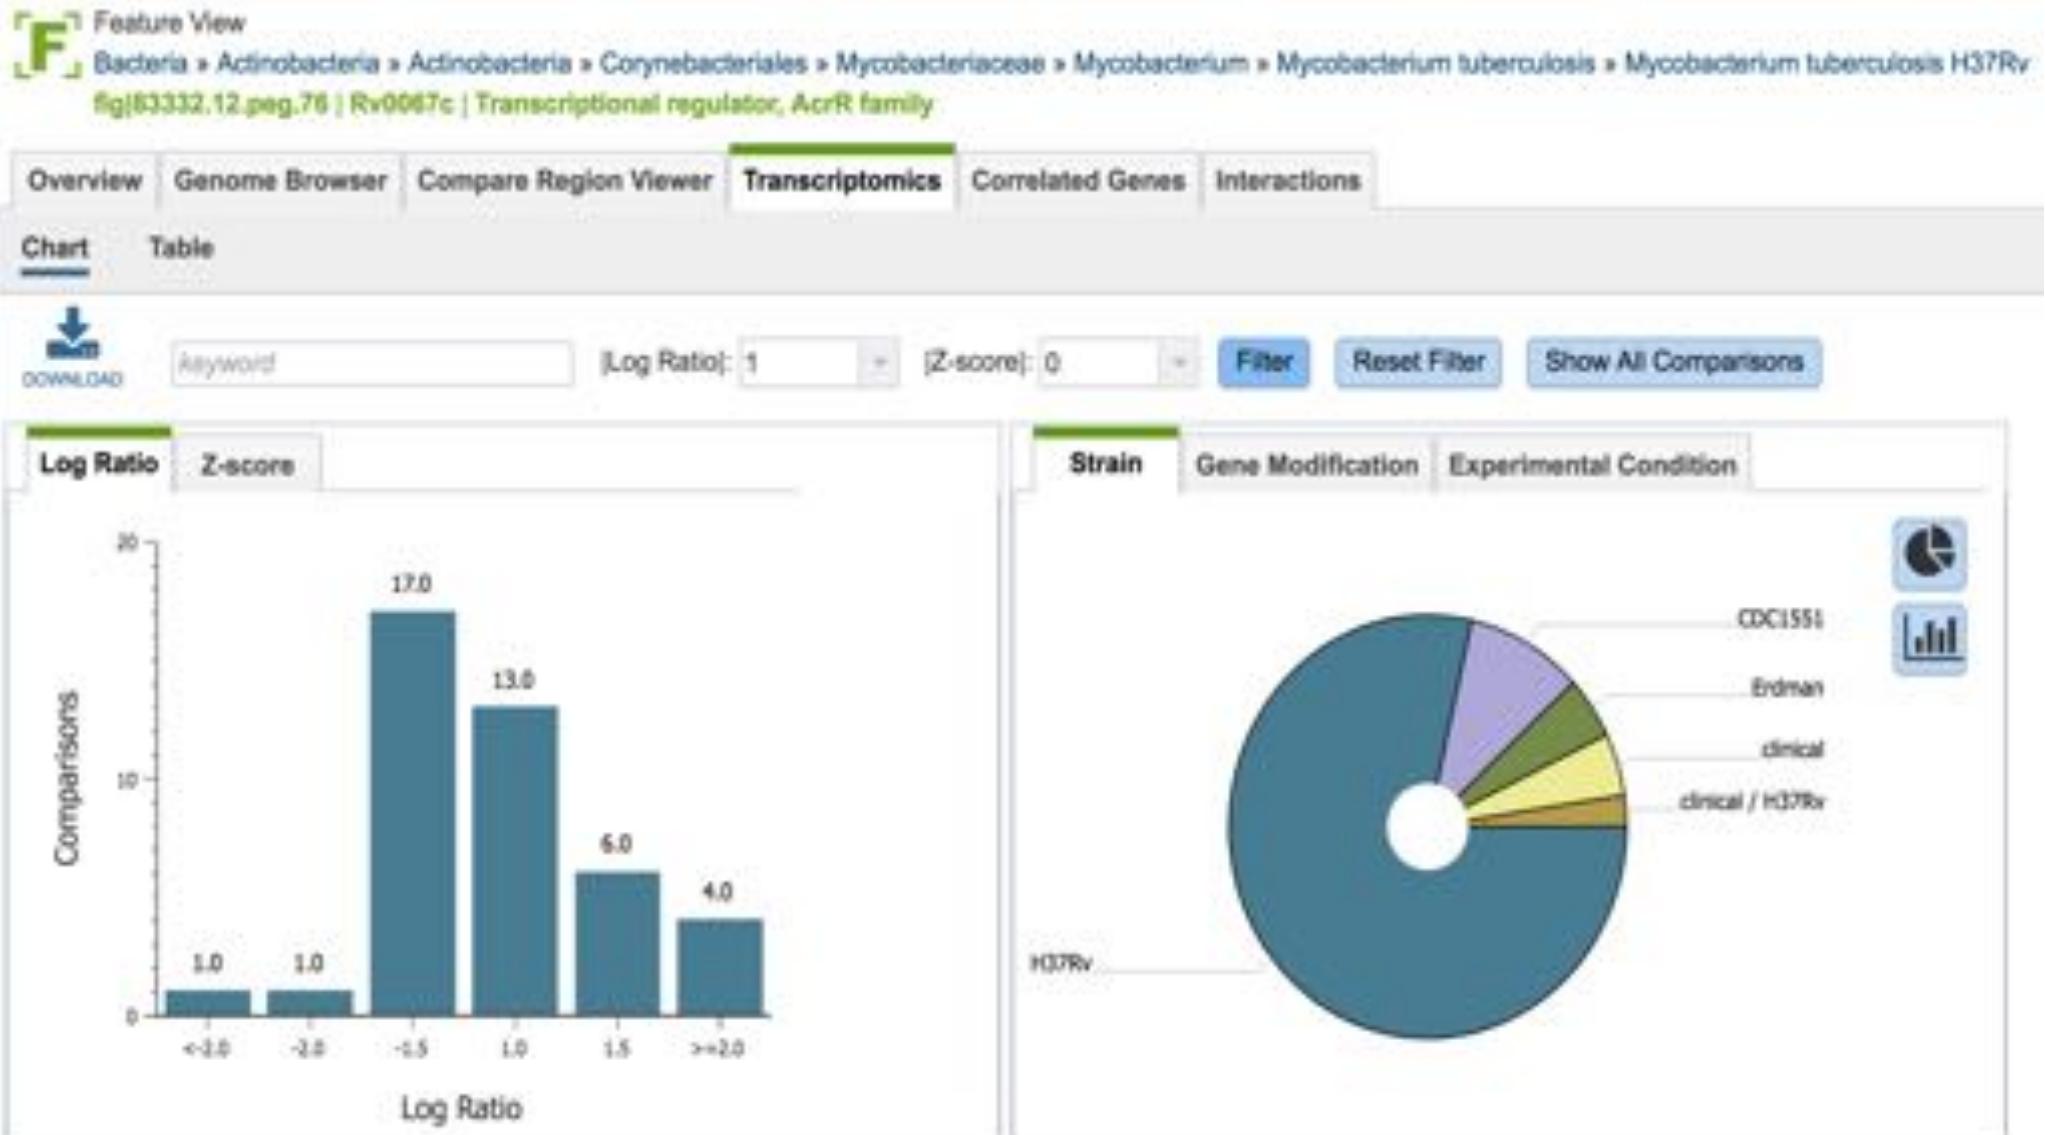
F

Feature View

Bacteria » Actinobacteria » Actinobacteria » Corynebacteriales » Mycobacteriaceae » Mycobacterium » Mycobacterium tuberculosis » Mycobacterium tuberculosis H37Rv

fig|83332.12.peg.76 | Rv0067c | Transcriptional regulator, AcrR family

Overview | Genome Browser | Compare Region Viewer | Transcriptomics | Correlated Genes | Interactions

Chart | Table

DOWNLOAD

keyword

|Log Ratio|: 1

|Z-score|: 0

Filter | Reset Filter | Show All Comparisons

Log Ratio | Z-score

20

10

0

Comparisons

1.0 | 1.0 | 17.0 | 13.0 | 6.0 | 4.0

<-2.0 | -2.0 | -1.5 | 1.0 | 1.5 | >=2.0

Log Ratio

Strain | Gene Modification | Experimental Condition

CDC1551

Erdman

clinical

clinical / H37Rv

H37Rv